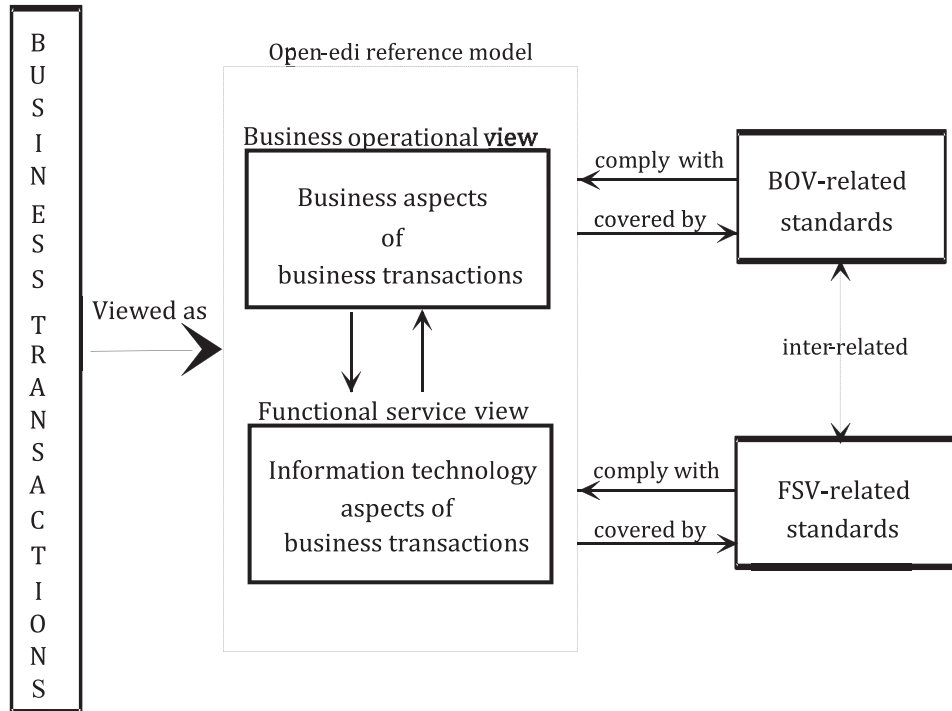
BUSINESS TRANSACTIONS

Viewed as

Open-edi reference model

Business operational view

Business aspects of business transactions

Functional service view

Information technology aspects of business transactions

comply with

covered by

BOV-related standards

inter-related

comply with

covered by

FSV-related standards